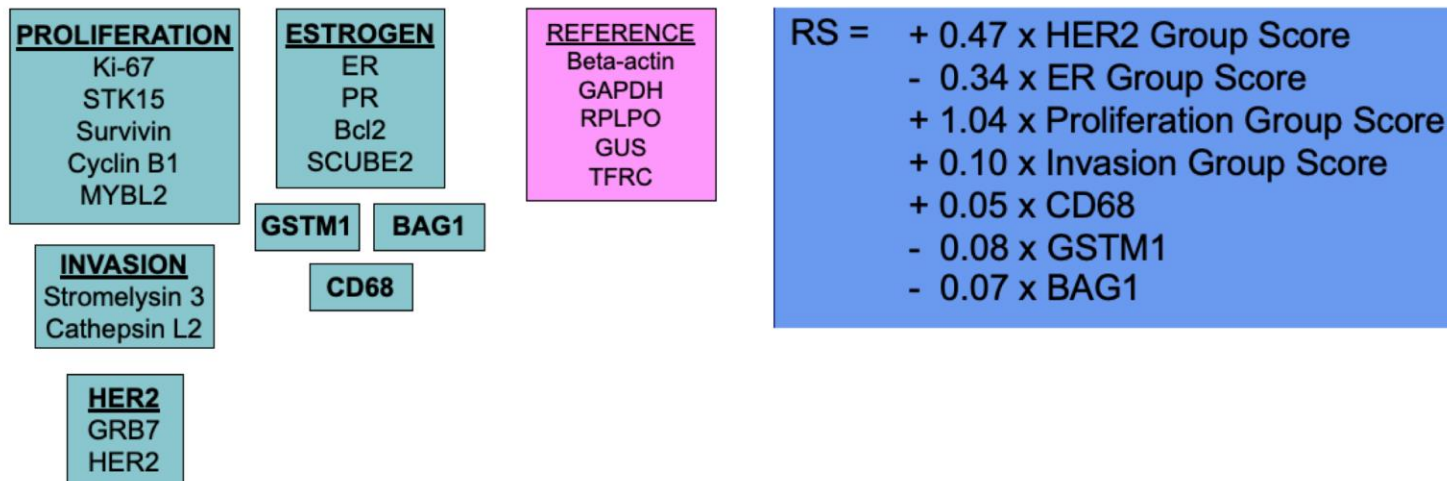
PROLIFERATION
Ki-67
STK15
Survivin
Cyclin B1
MYBL2

ESTROGEN
ER
PR
Bcl2
SCUBE2

REFERENCE
Beta-actin
GAPDH
RPLPO
GUS
TFRC

RS = + 0.47 x HER2 Group Score
- 0.34 x ER Group Score
+ 1.04 x Proliferation Group Score
+ 0.10 x Invasion Group Score
+ 0.05 x CD68
- 0.08 x GSTM1
- 0.07 x BAG1

GSTM1

BAG1

CD68

INVASION
Stromelysin 3
Cathepsin L2

HER2
GRB7
HER2